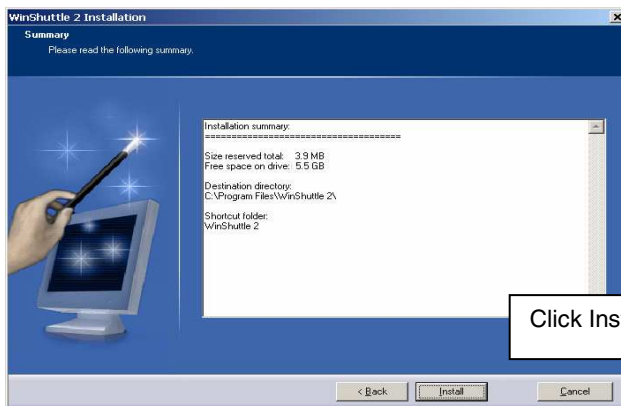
WinShuttle 2 Installation

Summary

Please read the following summary.

Installation summary:
======================================

Size reserved total: 3.9 MB
Free space on drive: 5.5 GB

Destination directory:
C:\Program Files\WinShuttle 2\

Shortcut folder:
WinShuttle 2

Click Ins

< Back

Install

Cancel